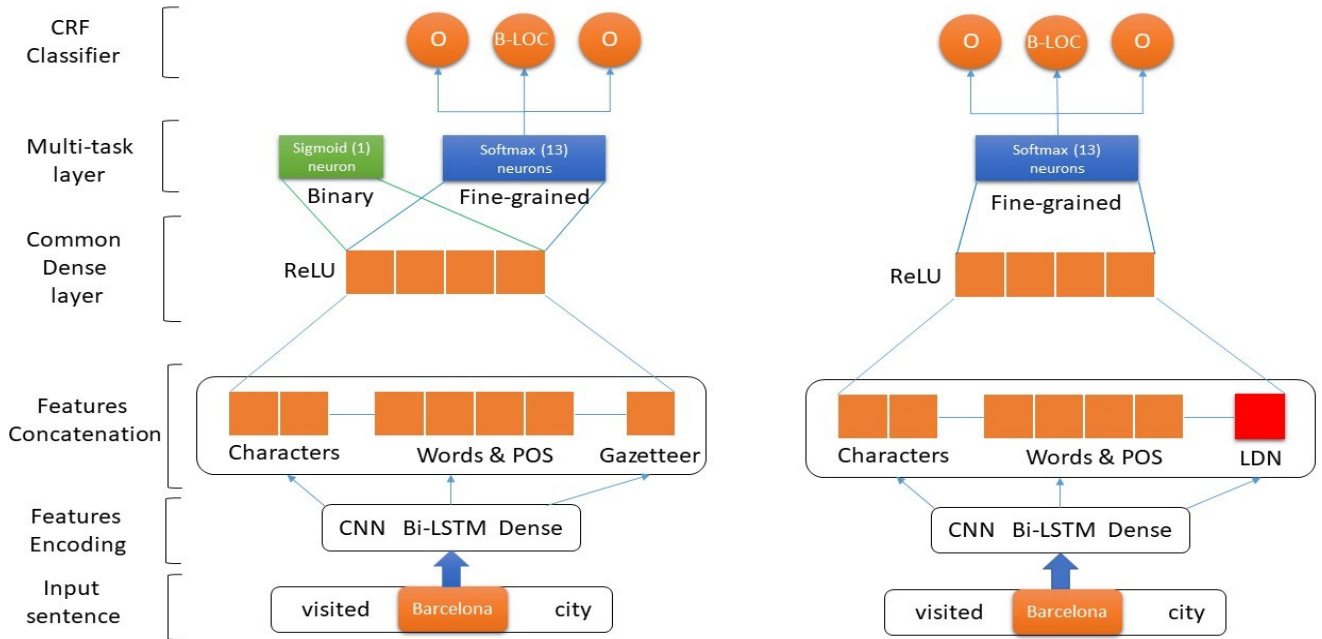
CRF Classifier

Multi-task layer

Common Dense layer

Features Concatenation

Features Encoding

Input sentence

O B-LOC O

Sigmoid (1) neuron
Binary

Softmax (13) neurons
Fine-grained

ReLU

Characters Words & POS Gazetteer

CNN Bi-LSTM Dense

visited Barcelona city

O B-LOC O

Softmax (13) neurons
Fine-grained

ReLU

Characters Words & POS LDN

CNN Bi-LSTM Dense

visited Barcelona city